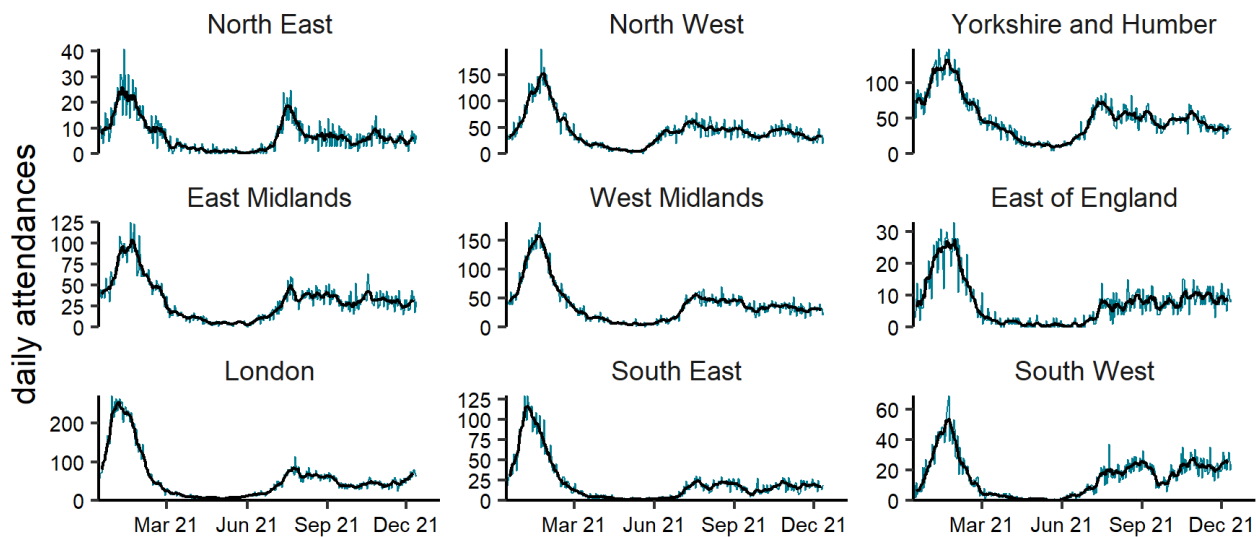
daily attendances

North East
40
30
20
10
0

North West
150
100
50
0

Yorkshire and Humber
100
50
0

East Midlands
125
100
75
50
25
0

West Midlands
150
100
50
0

East of England
30
20
10
0

London
200
100
0
Mar 21
Jun 21
Sep 21
Dec 21

South East
125
100
75
50
25
0
Mar 21
Jun 21
Sep 21
Dec 21

South West
60
40
20
0
Mar 21
Jun 21
Sep 21
Dec 21